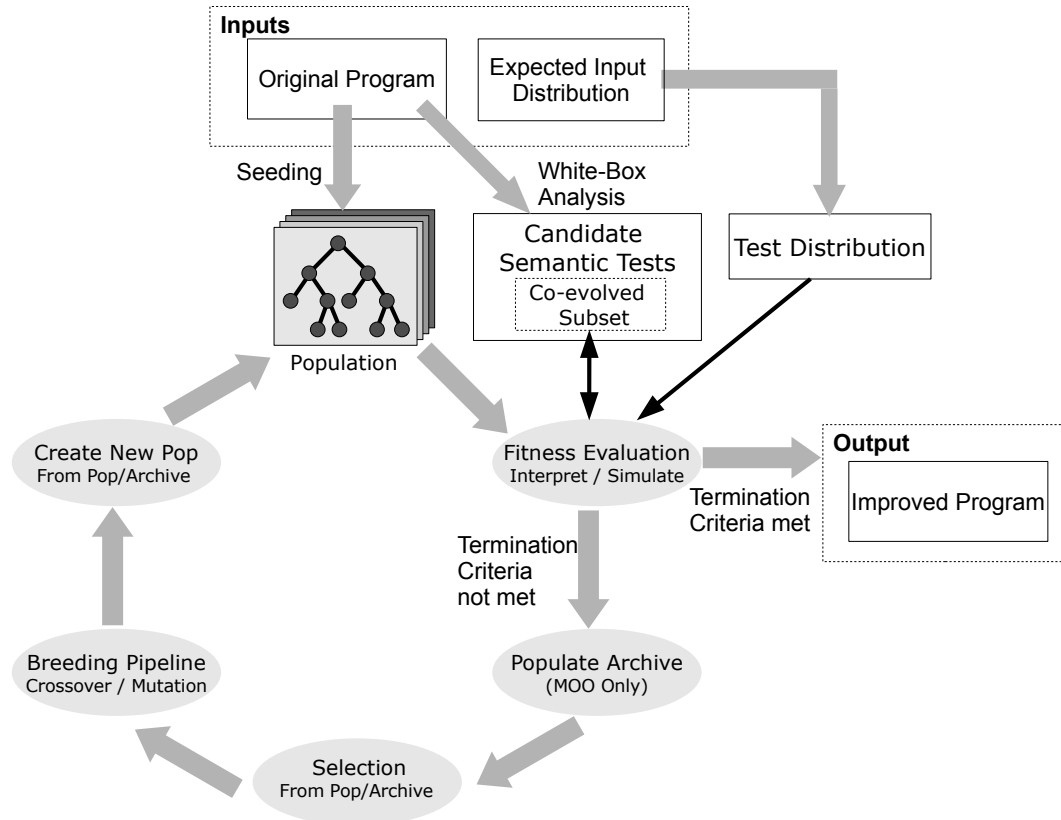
Inputs

Original Program

Expected Input Distribution

Seeding

White-Box Analysis

Candidate Semantic Tests

Co-evolved Subset

Test Distribution

Population

Create New Pop
From Pop/Archive

Fitness Evaluation
Interpret / Simulate

Output

Improved Program

Termination Criteria met

Termination Criteria not met

Breeding Pipeline
Crossover / Mutation

Populate Archive
(MOO Only)

Selection
From Pop/Archive